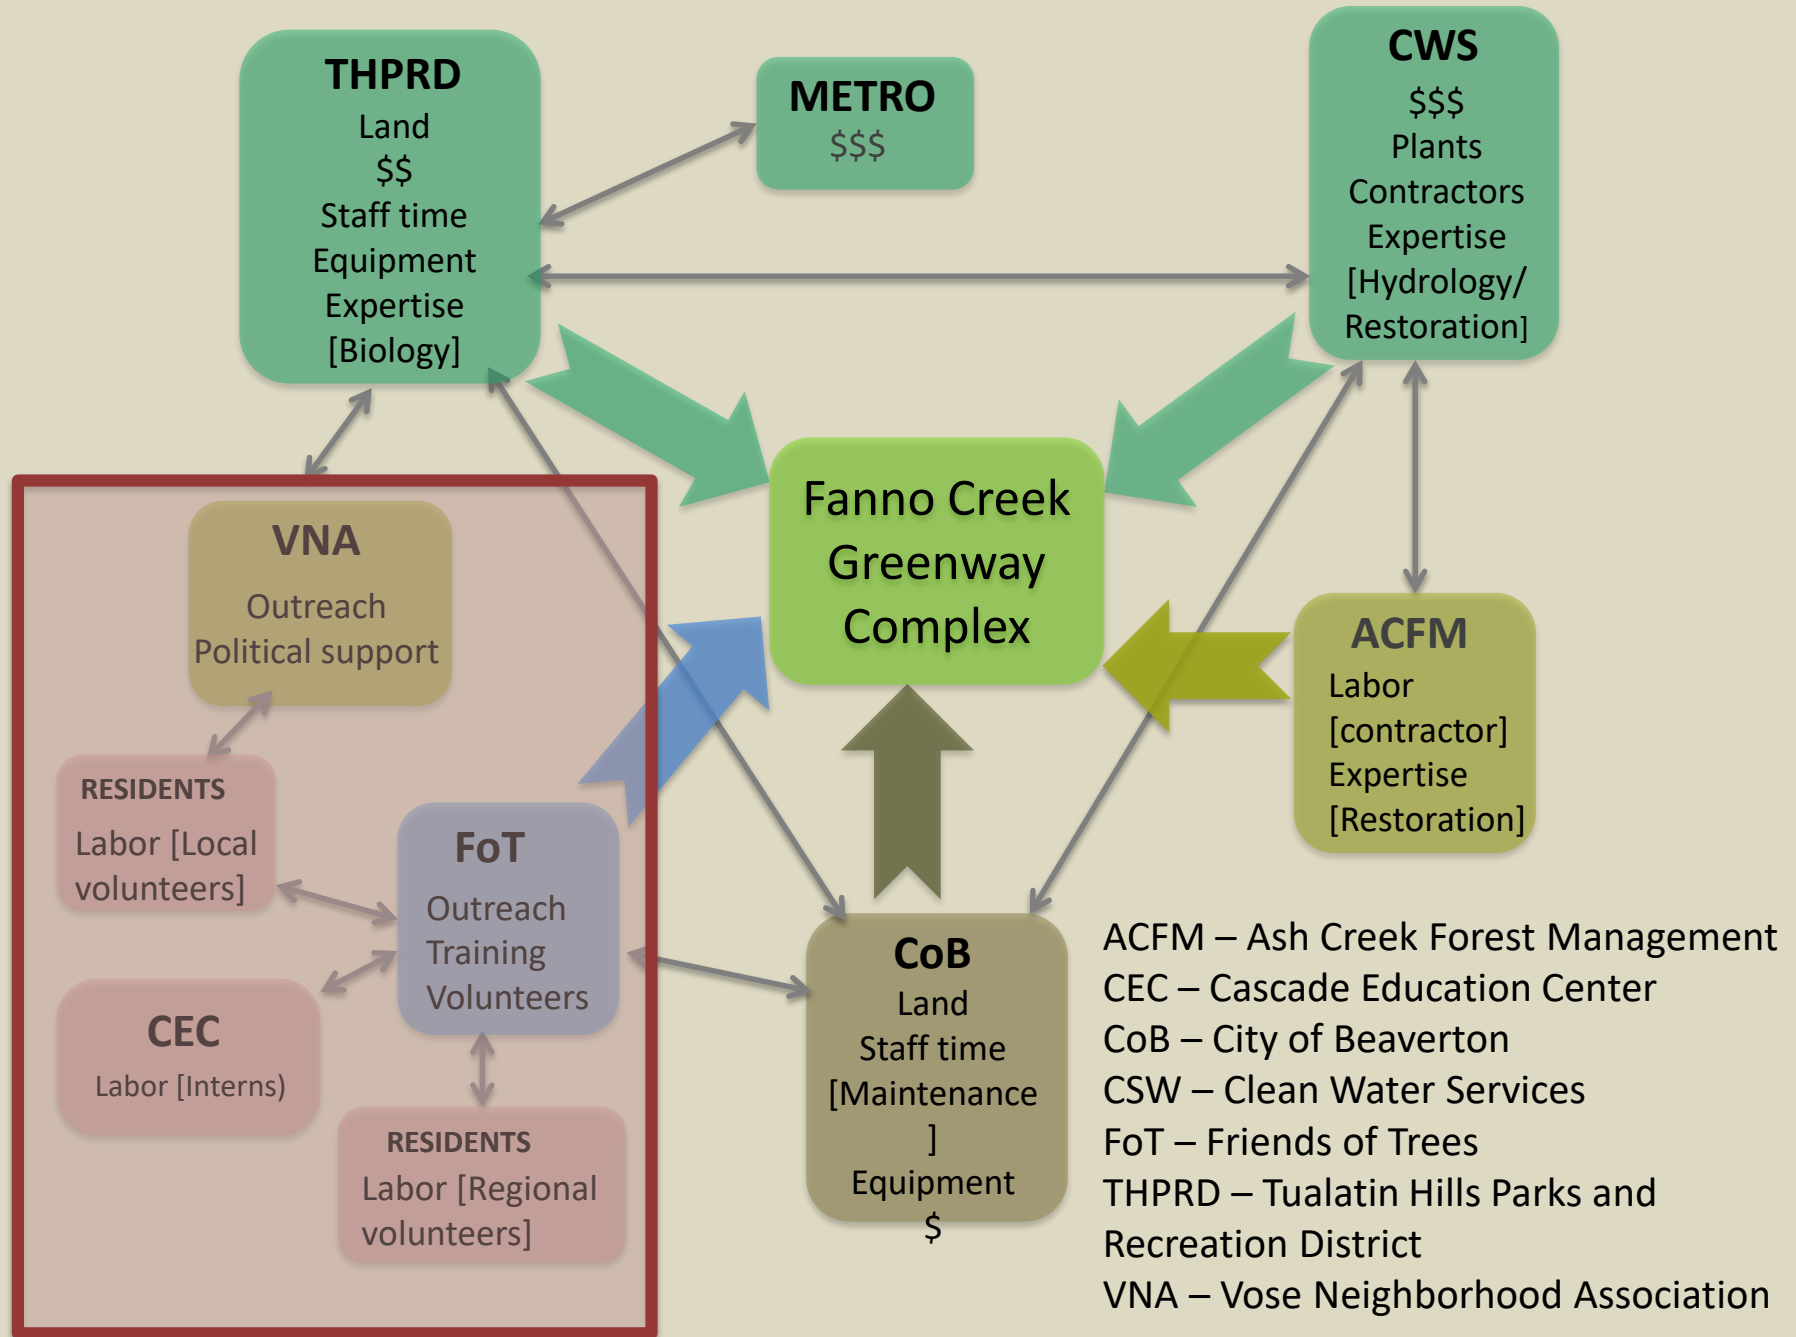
THPRD
Land
$$
Staff time
Equipment
Expertise
[Biology]

METRO
$$$

CWS
$$$
Plants
Contractors
Expertise
[Hydrology/
Restoration]

Fanno Creek Greenway Complex

VNA
Outreach
Political support

RESIDENTS
Labor [Local volunteers]

FoT
Outreach
Training
Volunteers

CEC
Labor [Interns]

RESIDENTS
Labor [Regional volunteers]

ACFM
Labor
[contractor]
Expertise
[Restoration]

CoB
Land
Staff time
[Maintenance
]
Equipment
$

ACFM – Ash Creek Forest Management
CEC – Cascade Education Center
CoB – City of Beaverton
CSW – Clean Water Services
FoT – Friends of Trees
THPRD – Tualatin Hills Parks and Recreation District
VNA – Vose Neighborhood Association